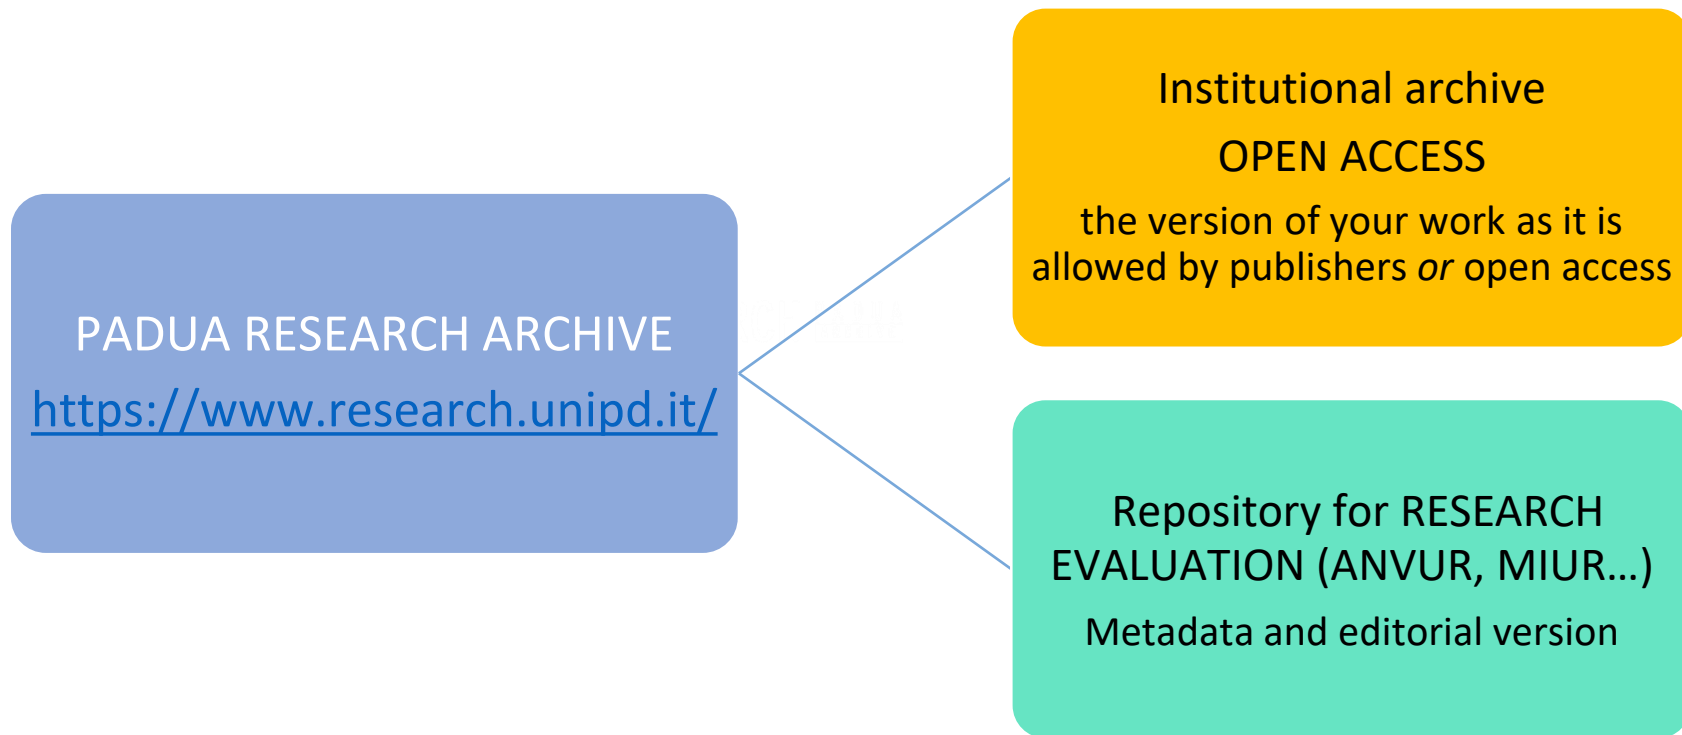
PADUA RESEARCH ARCHIVE
https://www.research.unipd.it/

Institutional archive
OPEN ACCESS
the version of your work as it is allowed by publishers *or* open access

Repository for RESEARCH EVALUATION (ANVUR, MIUR…)
Metadata and editorial version